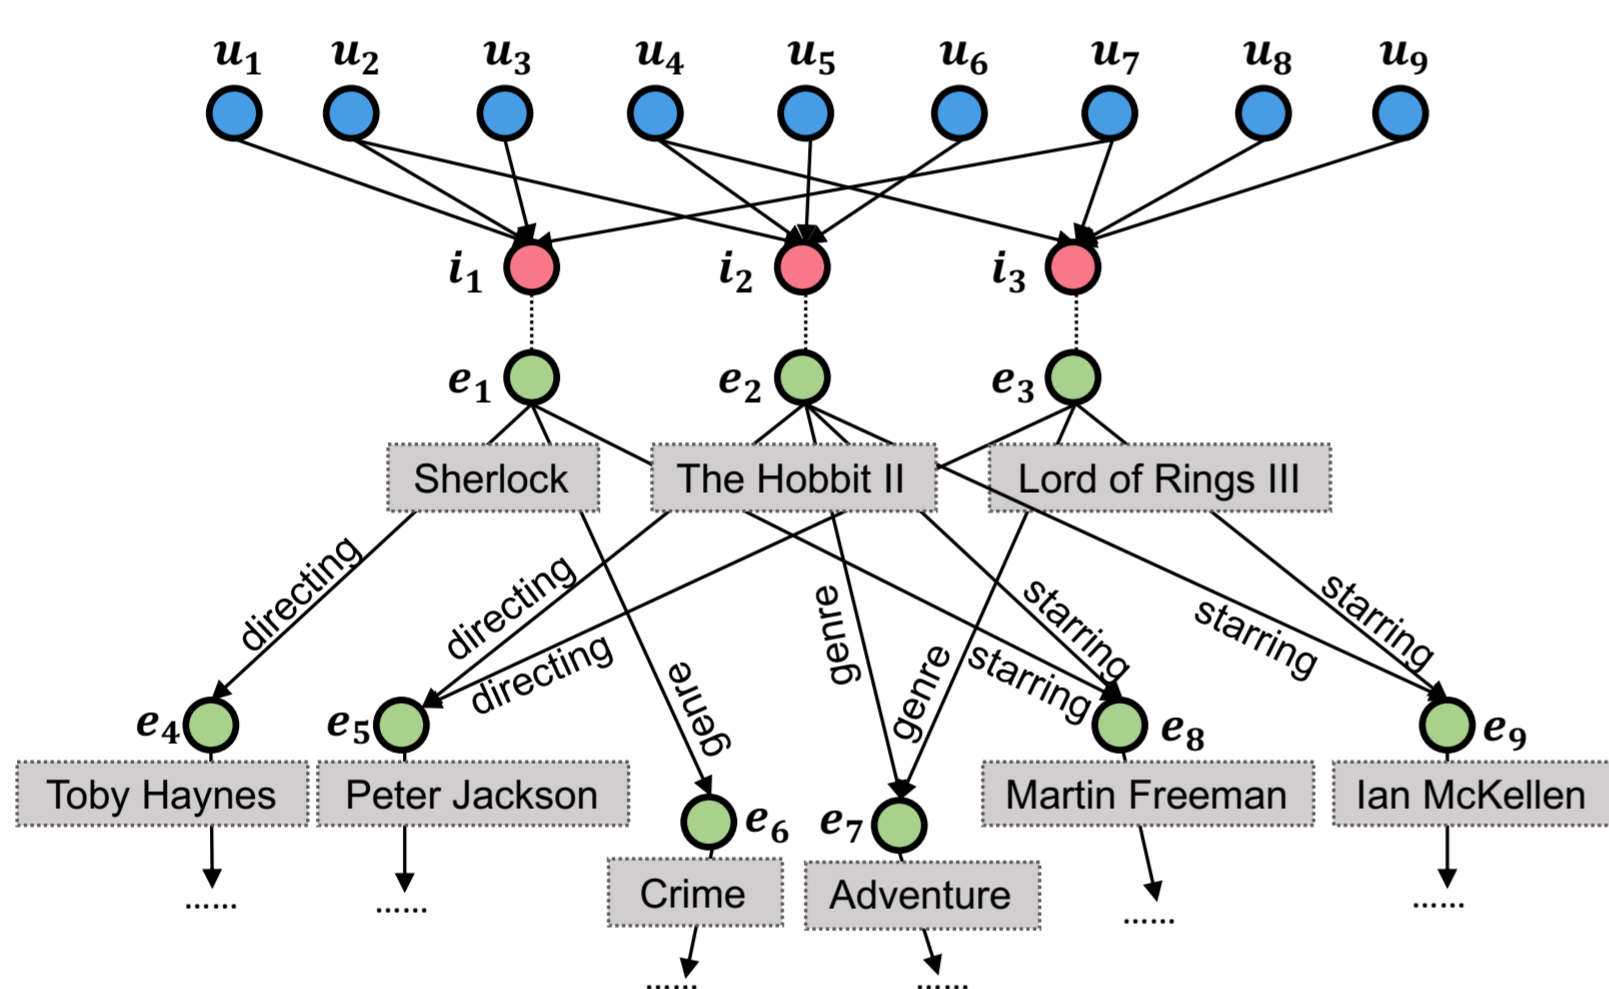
$u_1$ $u_2$ $u_3$ $u_4$ $u_5$ $u_6$ $u_7$ $u_8$ $u_9$

$i_1$ $i_2$ $i_3$

$e_1$ $e_2$ $e_3$

Sherlock

The Hobbit II

Lord of Rings III

directing

directing

directing

genre

genre

genre

starring

starring

starring

starring

$e_4$ $e_5$ $e_8$ $e_9$

Toby Haynes

Peter Jackson

$e_6$ $e_7$

Martin Freeman

Ian McKellen

Crime

Adventure

......

......

......

......

......

......